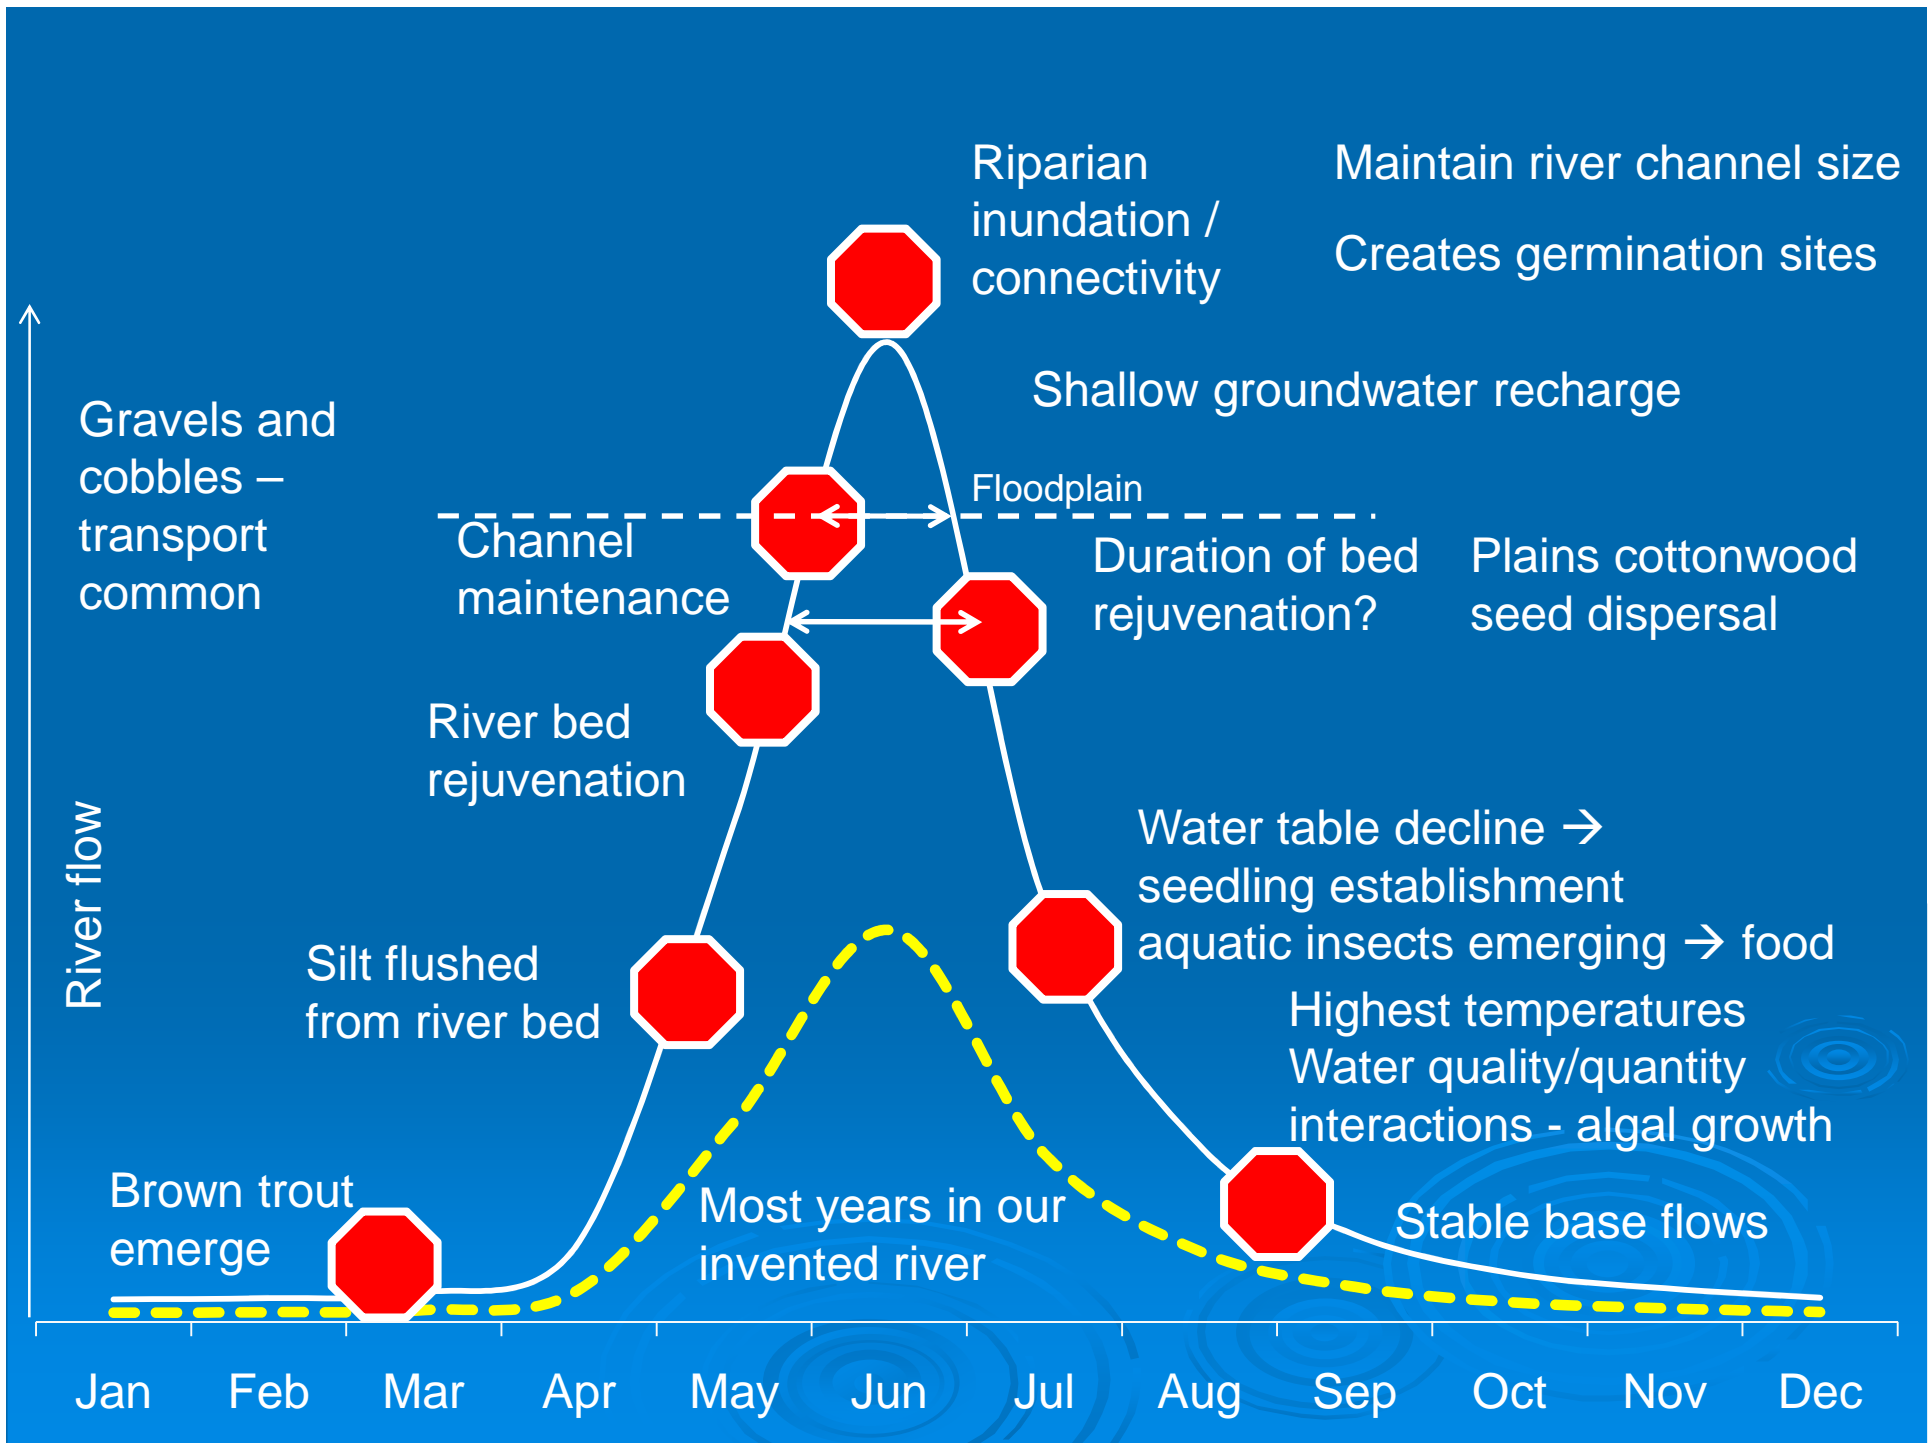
Riparian inundation / connectivity

Maintain river channel size

Creates germination sites

Shallow groundwater recharge

Gravels and cobbles – transport common

Floodplain

Channel maintenance

Duration of bed rejuvenation?

Plains cottonwood seed dispersal

River bed rejuvenation

Water table decline → seedling establishment aquatic insects emerging → food

River flow

Silt flushed from river bed

Highest temperatures Water quality/quantity interactions - algal growth

Brown trout emerge

Most years in our invented river

Stable base flows

Jan Feb Mar Apr May Jun Jul Aug Sep Oct Nov Dec